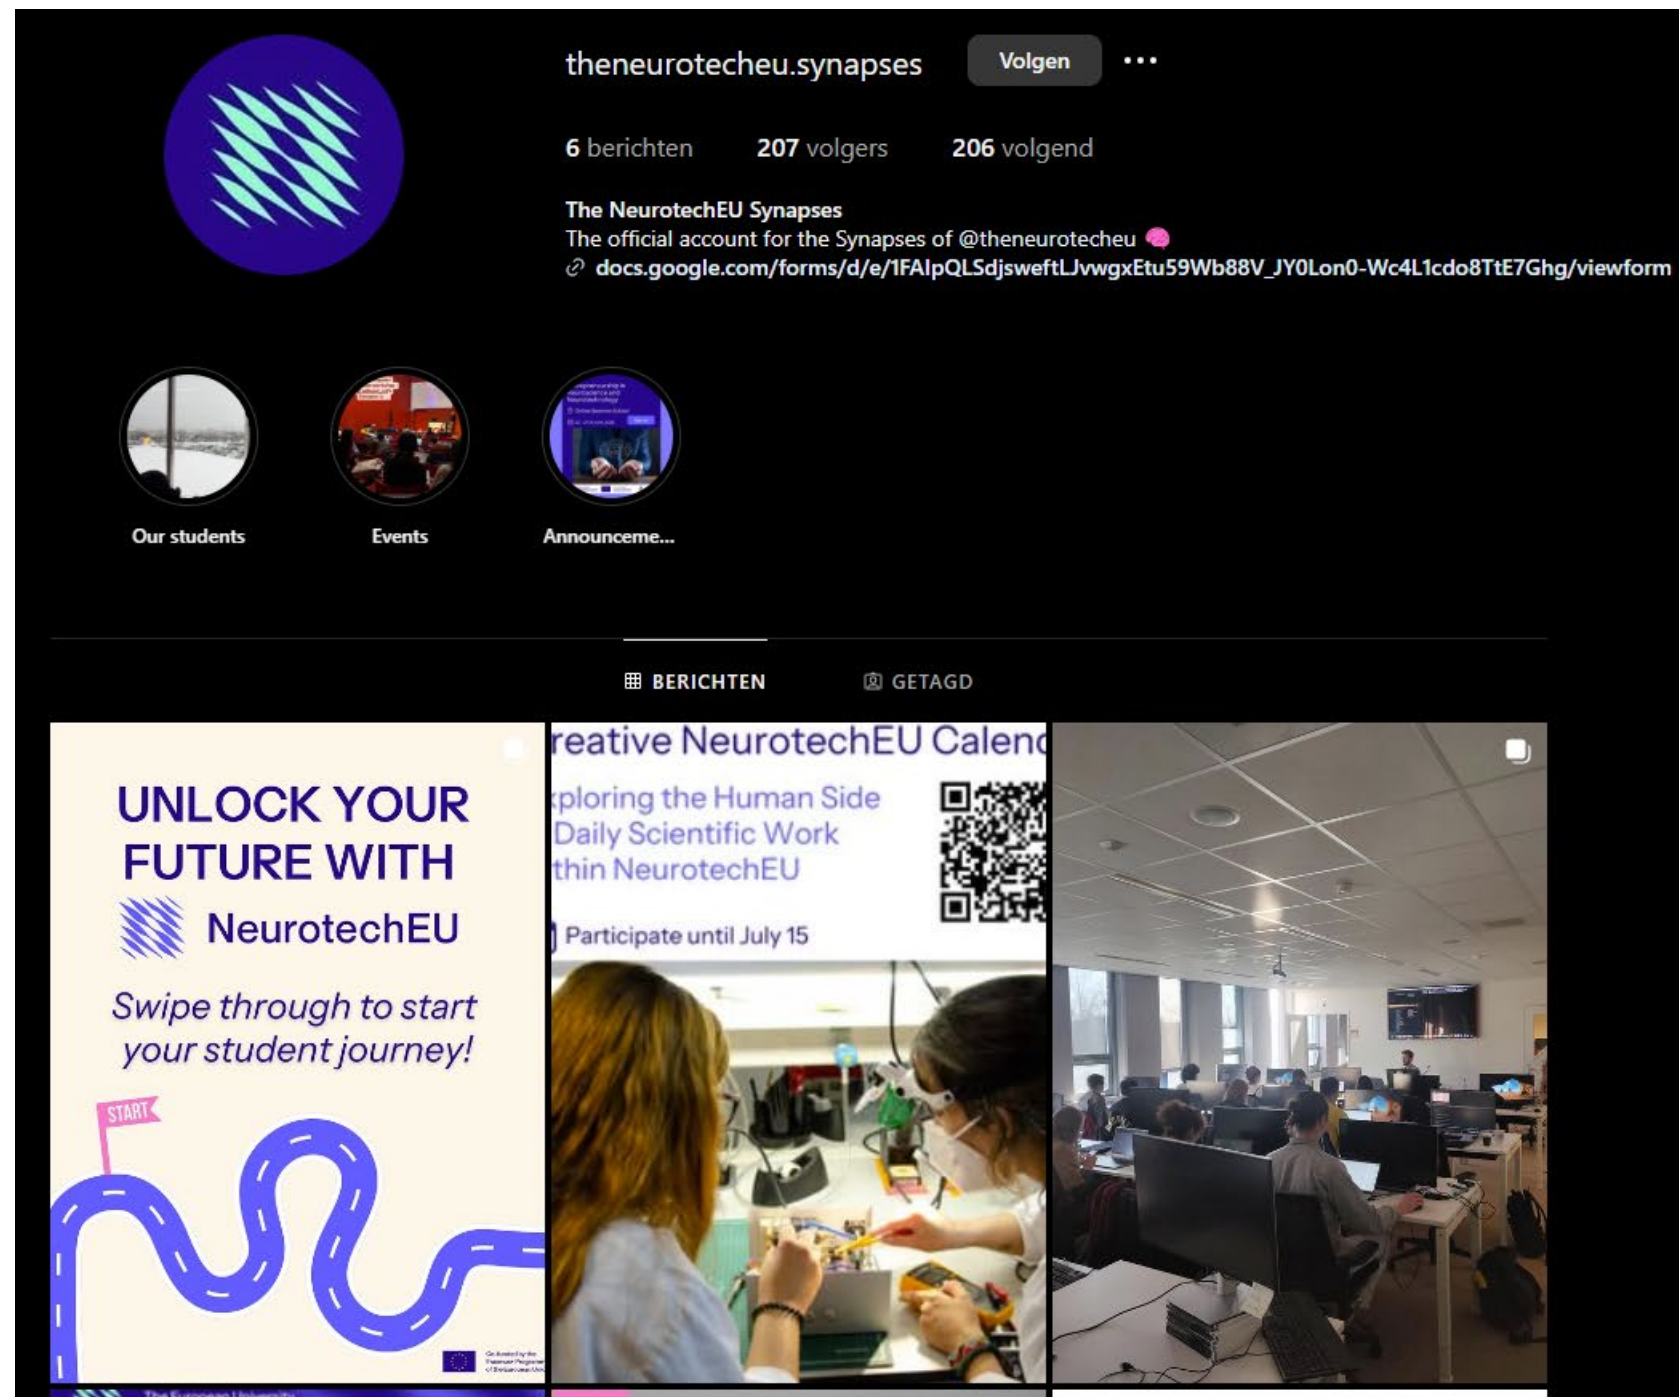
theneurotecheu.synapses Volgen •••

6 berichten 207 volgers 206 volgend

The NeurotechEU Synapses
The official account for the Synapses of @theneurotecheu
docs.google.com/forms/d/e/1FAIpQLSdjsweftLJvwgxEtu59Wb88V_JY0Lon0-Wc4L1cdo8TtE7Ghg/viewform

Our students
Events
Announceme...

BERICHTEN
GETAGD

UNLOCK YOUR FUTURE WITH NeurotechEU
Swipe through to start your student journey!
START

reative NeurotechEU Calen
xploring the Human Side
Daily Scientific Work
thin NeurotechEU
Participate until July 15